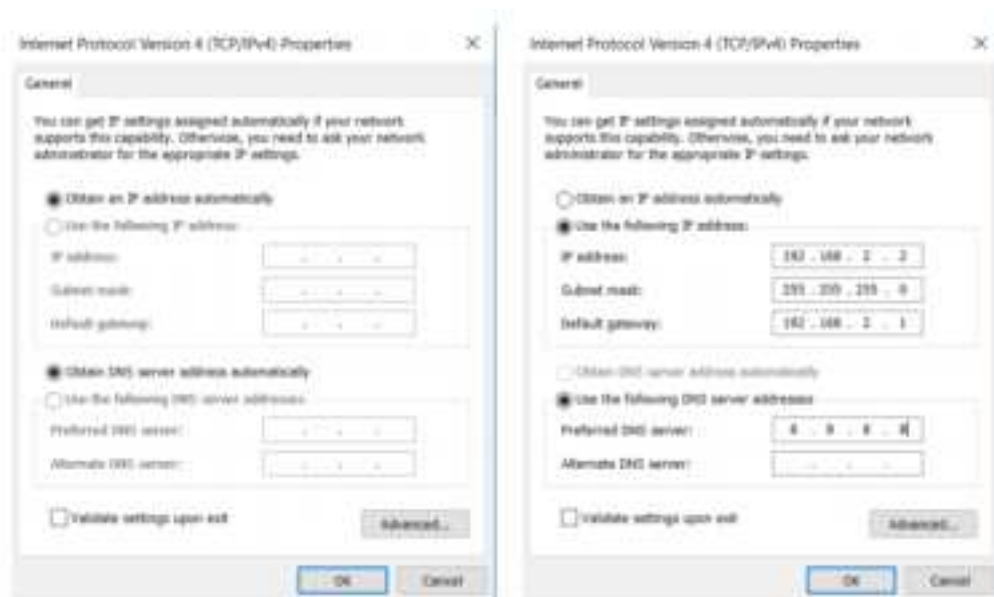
Internet Protocol Version 4 (TCP/IPv4) Properties

×

General

You can get IP settings assigned automatically if your network supports this capability. Otherwise, you need to ask your network administrator for the appropriate IP settings.

Obtain an IP address automatically

Use the following IP address:

IP address:

Subnet mask:

Default gateway:

Obtain DNS server address automatically

Use the following DNS server addresses:

Preferred DNS server:

Alternate DNS server:

Validate settings upon exit

Advanced...

OK

Cancel

Internet Protocol Version 4 (TCP/IPv4) Properties

×

General

You can get IP settings assigned automatically if your network supports this capability. Otherwise, you need to ask your network administrator for the appropriate IP settings.

Obtain an IP address automatically

Use the following IP address:

IP address: 192 . 168 . 2 . 2

Subnet mask: 255 . 255 . 255 . 0

Default gateway: 192 . 168 . 2 . 1

Obtain DNS server address automatically

Use the following DNS server addresses:

Preferred DNS server: 8 . 8 . 8 . 8

Alternate DNS server:

Validate settings upon exit

Advanced...

OK

Cancel